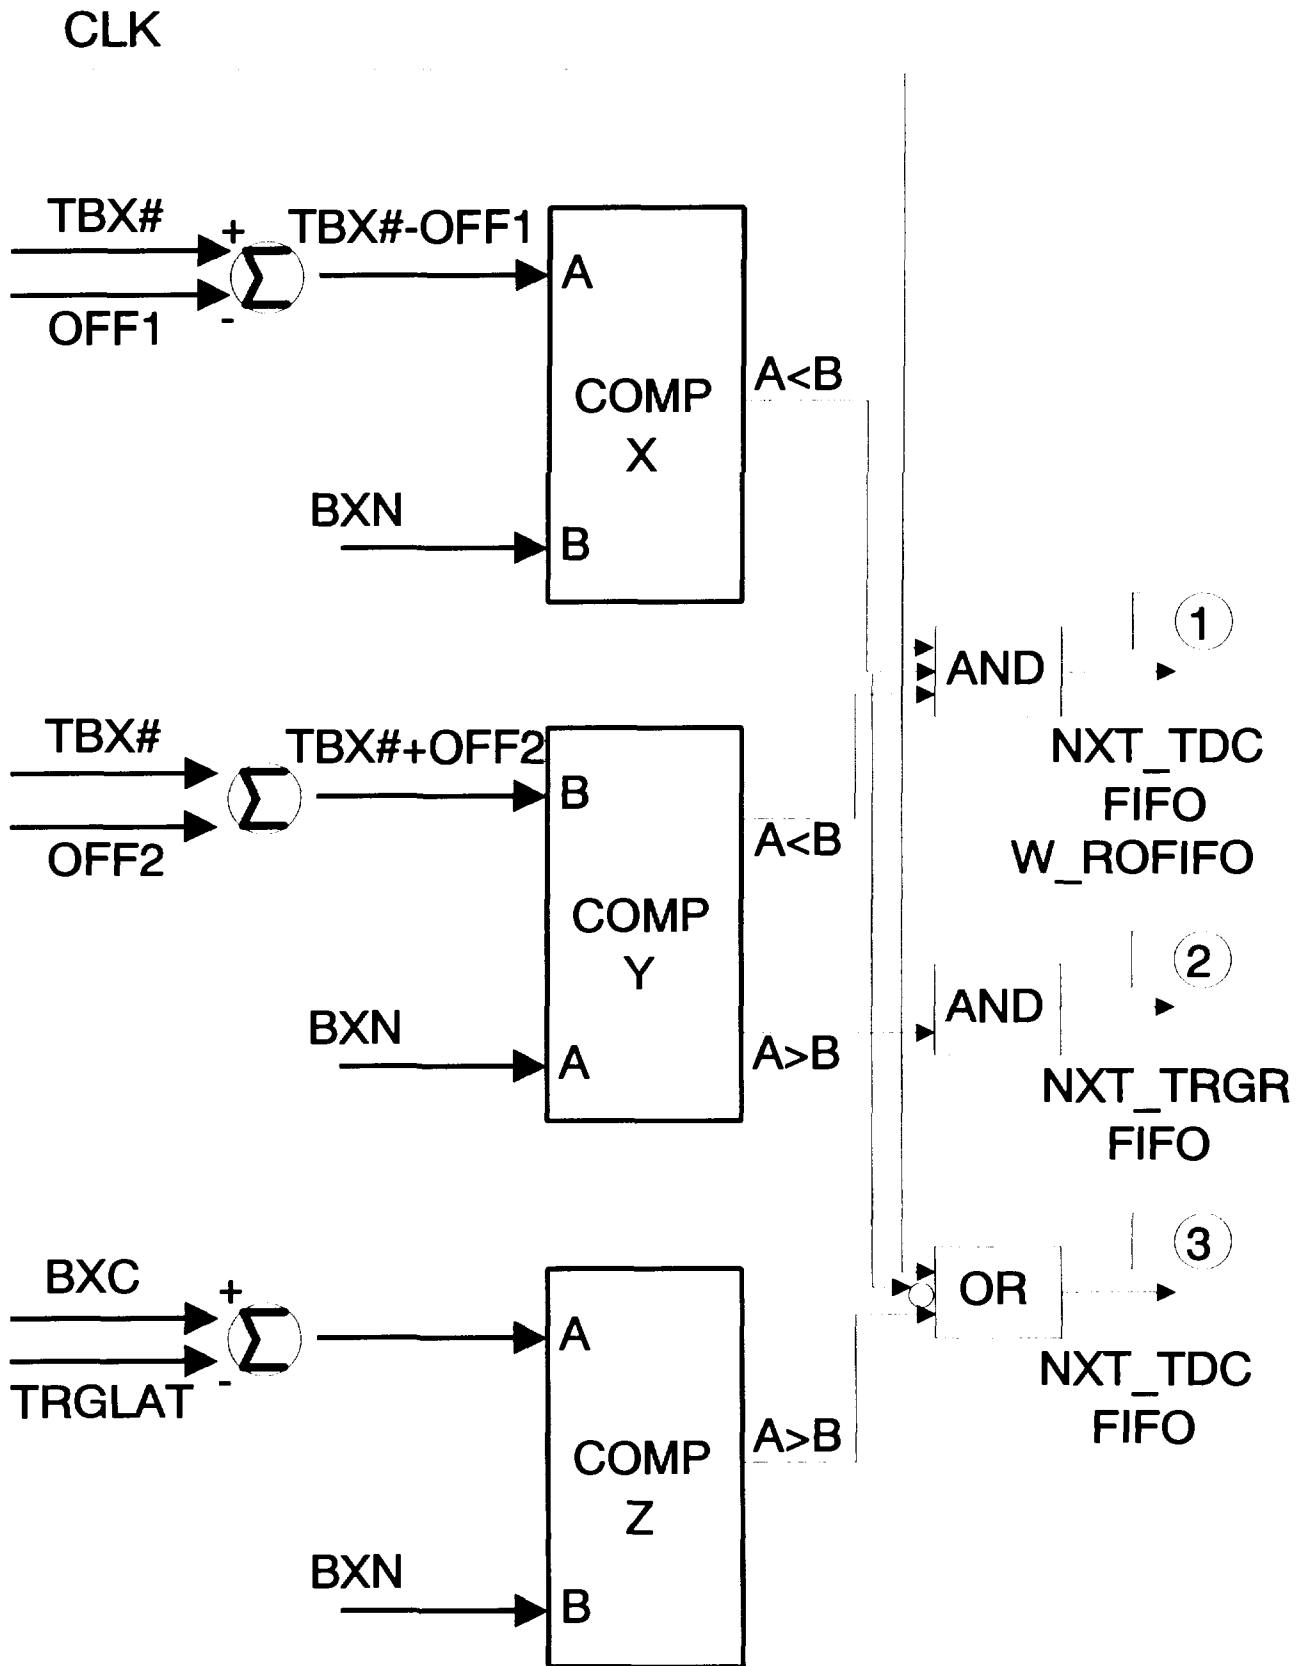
CLK

TBX#
+
$\Sigma$
-
OFF1
TBX#-OFF1
A
COMP
X
B
BXN
A<B

TBX#
$\Sigma$
OFF2
TBX#+OFF2
B
COMP
Y
A
BXN
A<B
A>B

BXC
+
$\Sigma$
-
TRGLAT
A
COMP
Z
B
BXN
A>B

AND
1
NXT_TDC
FIFO
W_ROFIFO

AND
2
NXT_TRGR
FIFO

OR
3
NXT_TDC
FIFO